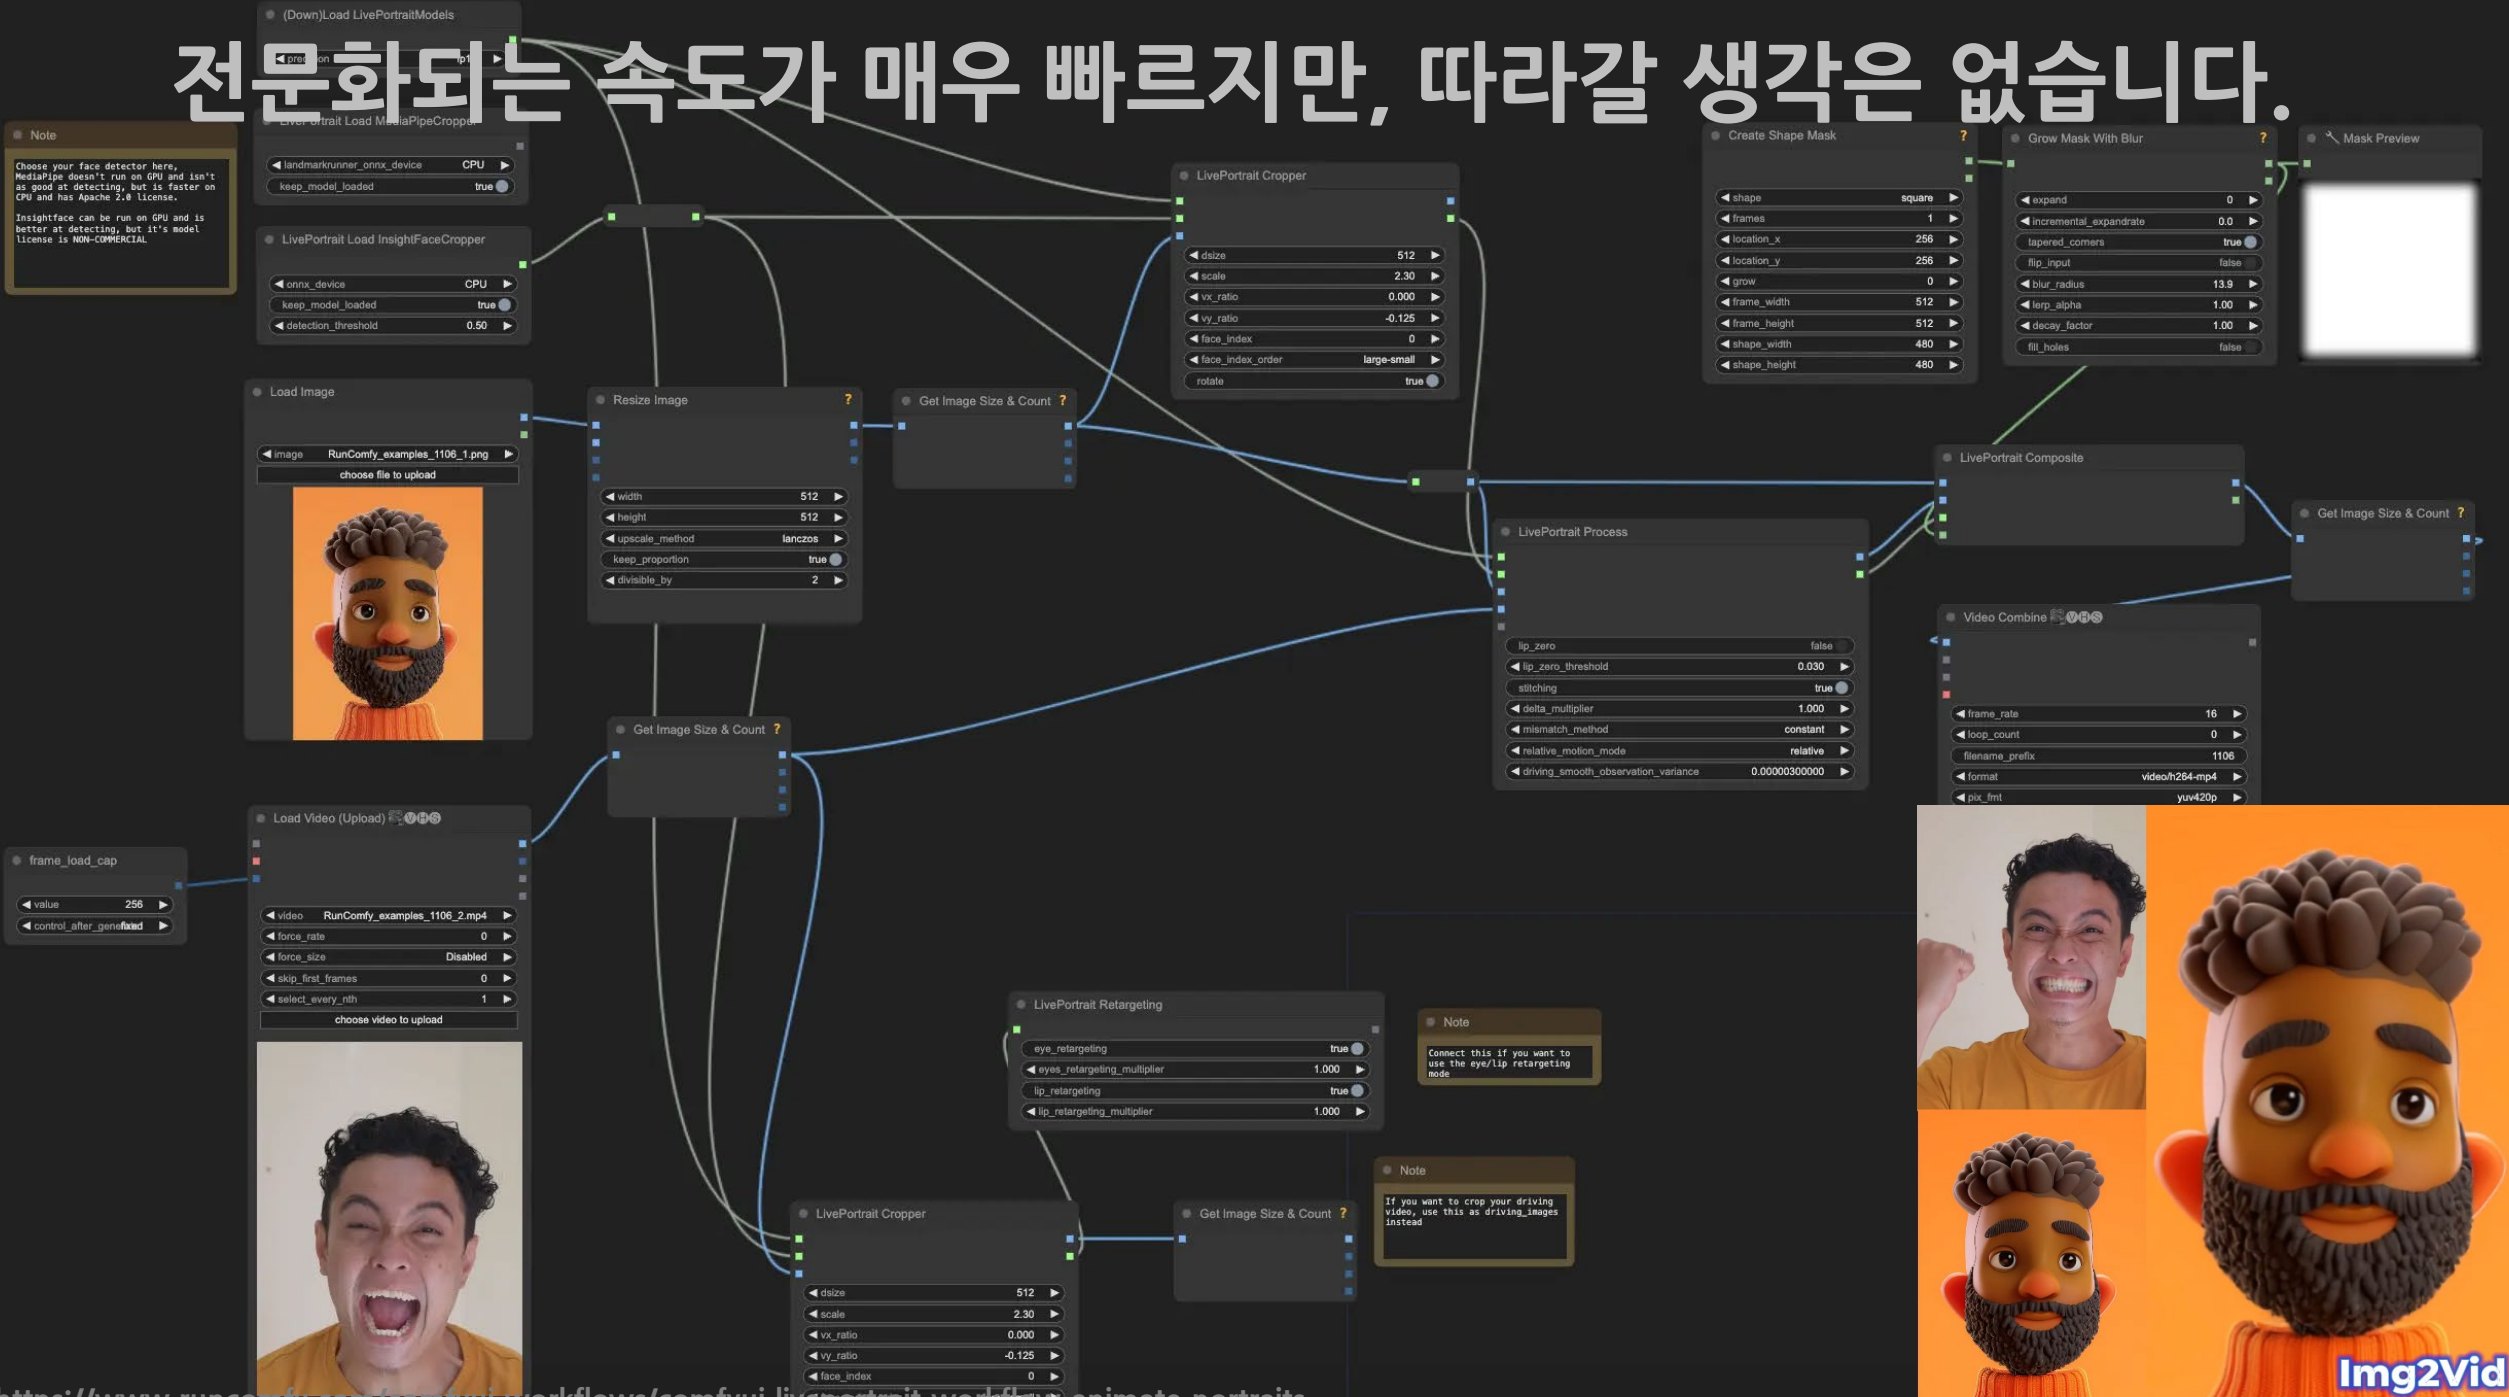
전문화되는 속도가 매우 빠르지만, 따라갈 생각은 없습니다.

(Down)Load LivePortraitModels
precision
LivePortrait Load MediaPipeCropper
landmarkrunner_onnx_device CPU
keep_model_loaded true

Note
Choose your face detector here, MediaPipe doesn't run on GPU and isn't as good at detecting, but is faster on CPU and has Apache 2.0 license.

Insightface can be run on GPU and is better at detecting, but it's model license is NON-COMMERCIAL

LivePortrait Load InsightFaceCropper
onnx_device CPU
keep_model_loaded true
detection_threshold 0.50

Load Image
image RunComfy_examples_1106_1.png
choose file to upload

Resize Image
width 512
height 512
upscale_method lanczos
keep_proportion true
divisible_by 2

Get Image Size & Count

LivePortrait Cropper
dsize 512
scale 2.30
vx_ratio 0.000
vy_ratio -0.125
face_index 0
face_index_order large-small
rotate true

Create Shape Mask
shape square
frames 1
location_x 256
location_y 256
grow 0
frame_width 512
frame_height 512
shape_width 480
shape_height 480

Grow Mask With Blur
expand 0
incremental_expandrate 0.0
tapered_corners true
flip_input false
blur_radius 13.9
lerp_alpha 1.00
decay_factor 1.00
fill_holes false

Mask Preview

LivePortrait Composite

Get Image Size & Count

LivePortrait Process
lip_zero false
lip_zero_threshold 0.030
stitching true
delta_multiplier 1.000
mismatch_method constant
relative_motion_mode relative
driving_smooth_observation_variance 0.00000300000

Video Combine VHS
frame_rate 16
loop_count 0
filename_prefix 1106
format video/h264-mp4
pix_fmt yuv420p

Get Image Size & Count

Load Video (Upload) VHS
video RunComfy_examples_1106_2.mp4
force_rate 0
force_size Disabled
skip_first_frames 0
select_every_nth 1
choose video to upload

frame_load_cap
value 256
control_after_generate fixed

LivePortrait Retargeting
eye_retargeting true
eyes_retargeting_multiplier 1.000
lip_retargeting true
lip_retargeting_multiplier 1.000

Note
Connect this if you want to use the eye/lip retargeting mode

Note
If you want to crop your driving video, use this as driving_images instead

LivePortrait Cropper
dsize 512
scale 2.30
vx_ratio 0.000
vy_ratio -0.125
face_index 0

Get Image Size & Count

https://www.runcomfy.com/comfyui-workflows/comfyui-liveportrait-workflow-animate-portraits

Img2Vid